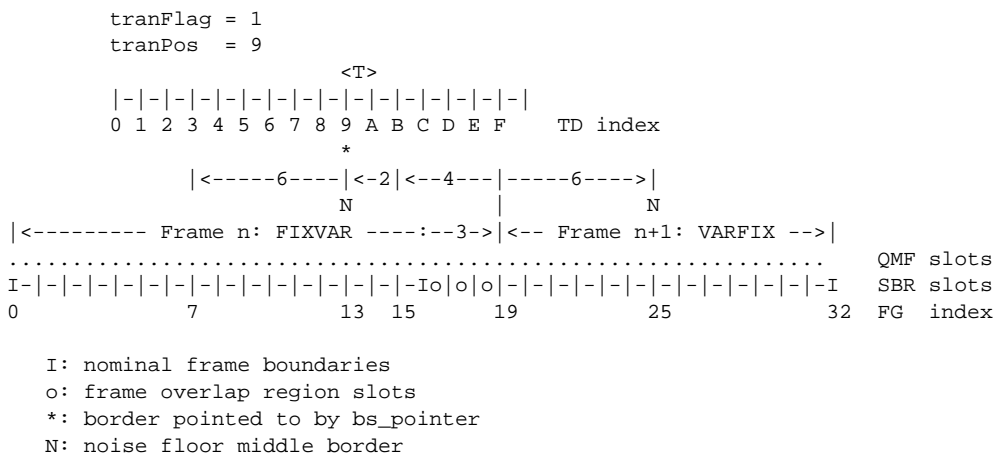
tranFlag = 1
tranPos = 9

<T>
|-|-|-|-|-|-|-|-|-|-|-|-|-|-|-|-|
0 1 2 3 4 5 6 7 8 9 A B C D E F TD index
*
|<-----6----|<-2|<--4---|-----6---->|
N | N
|<--------- Frame n: FIXVAR ----:--3->|<-- Frame n+1: VARFIX -->|
.................................................................. QMF slots
I-|-|-|-|-|-|-|-|-|-|-|-|-|-|-|-Io|o|o|-|-|-|-|-|-|-|-|-|-|-|-|-I SBR slots
0 7 13 15 19 25 32 FG index

I: nominal frame boundaries
o: frame overlap region slots
*: border pointed to by bs_pointer
N: noise floor middle border